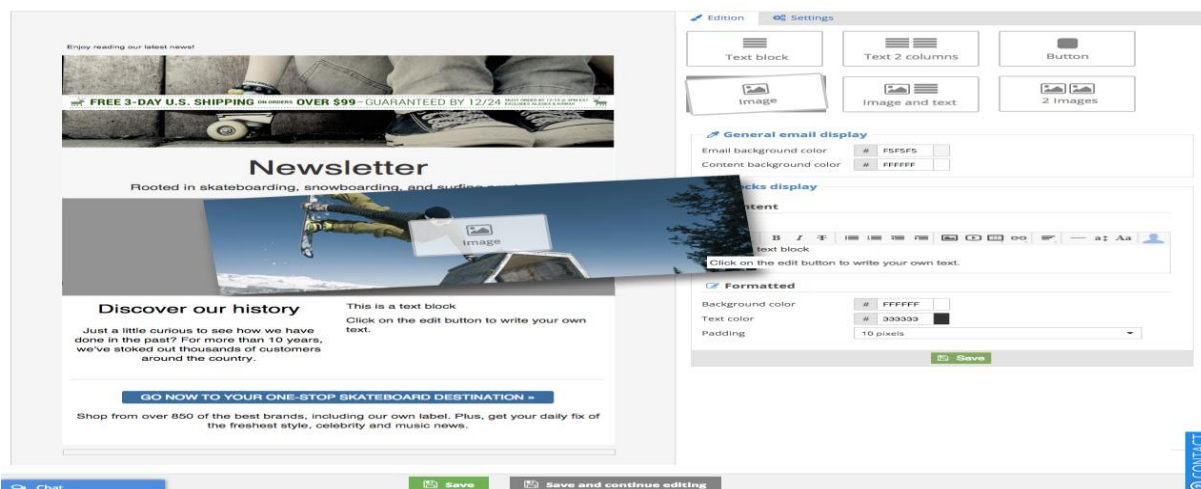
Enjoy reading our latest news!

FREE 3-DAY U.S. SHIPPING ON ORDERS OVER $99 – GUARANTEED BY 12/24 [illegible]

Newsletter

Rooted in skateboarding, snowboarding, and surfing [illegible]

Image

Discover our history

Just a little curious to see how we have done in the past? For more than 10 years, we've stoked out thousands of customers around the country.

This is a text block

Click on the edit button to write your own text.

GO NOW TO YOUR ONE-STOP SKATEBOARD DESTINATION »

Shop from over 850 of the best brands, including our own label. Plus, get your daily fix of the freshest style, celebrity and music news.

Edition Settings

Text block
Text 2 columns
Button
Image
Image and text
2 Images

General email display
Email background color # F5F5F5
Content background color # FFFFFF

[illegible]cks display
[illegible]ntent

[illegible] text block
Click on the edit button to write your own text.

Formatted
Background color # FFFFFF
Text color # 333333
Padding 10 pixels

Save

Chat
Save
Save and continue editing
CONTACT